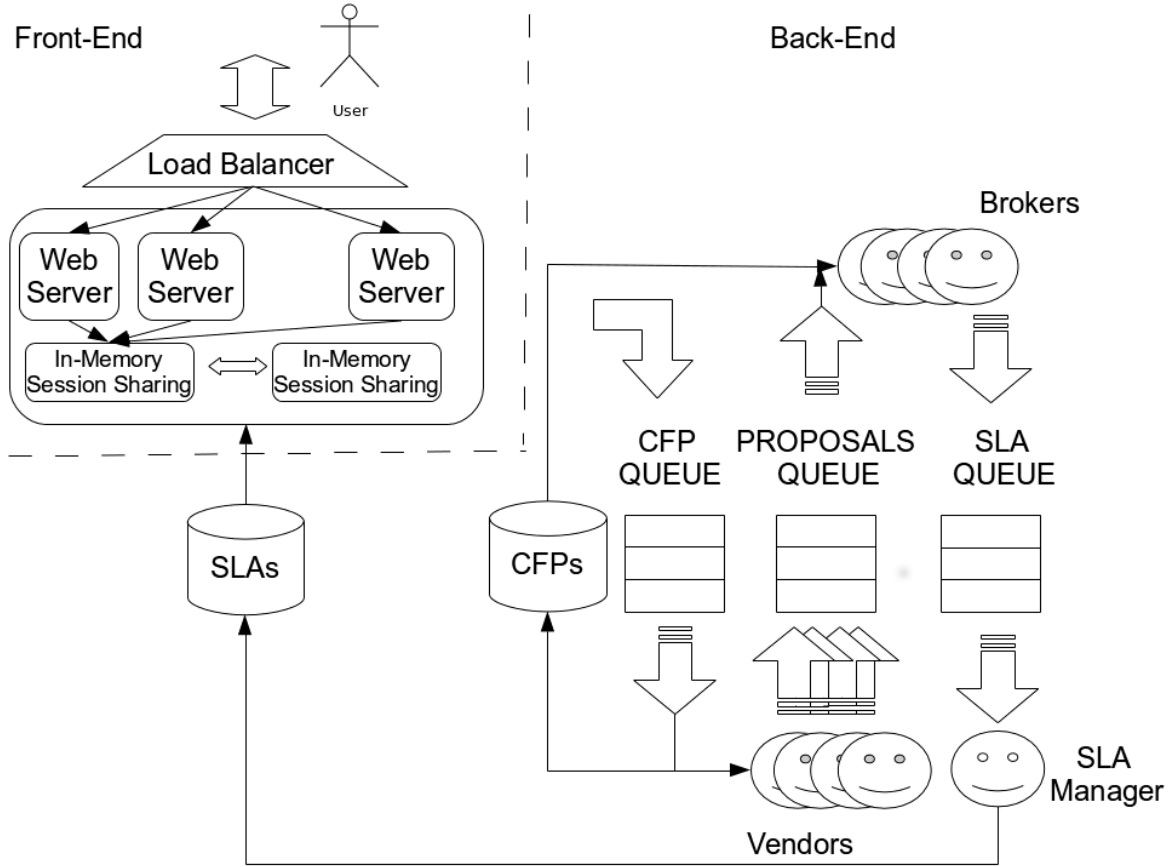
Front-End

Back-End

User

Load Balancer

Web Server

Web Server

Web Server

In-Memory Session Sharing

In-Memory Session Sharing

Brokers

CFP QUEUE

PROPOSALS QUEUE

SLA QUEUE

SLAs

CFPs

SLA Manager

Vendors